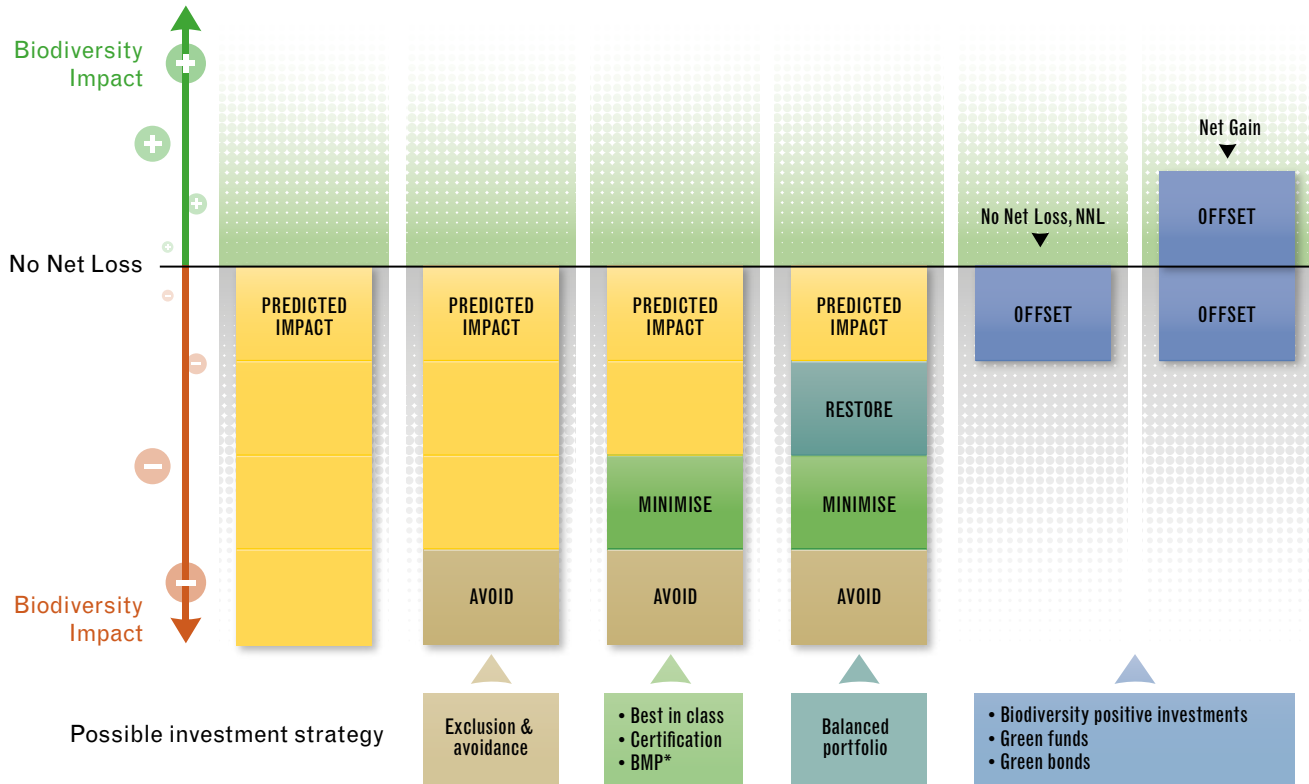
Biodiversity Impact

No Net Loss

Biodiversity Impact

PREDICTED IMPACT

PREDICTED IMPACT

AVOID

PREDICTED IMPACT

MINIMISE

AVOID

PREDICTED IMPACT

RESTORE

MINIMISE

AVOID

No Net Loss, NNL

OFFSET

Net Gain

OFFSET

OFFSET

Possible investment strategy

Exclusion & avoidance

• Best in class
• Certification
• BMP*

Balanced portfolio

• Biodiversity positive investments
• Green funds
• Green bonds